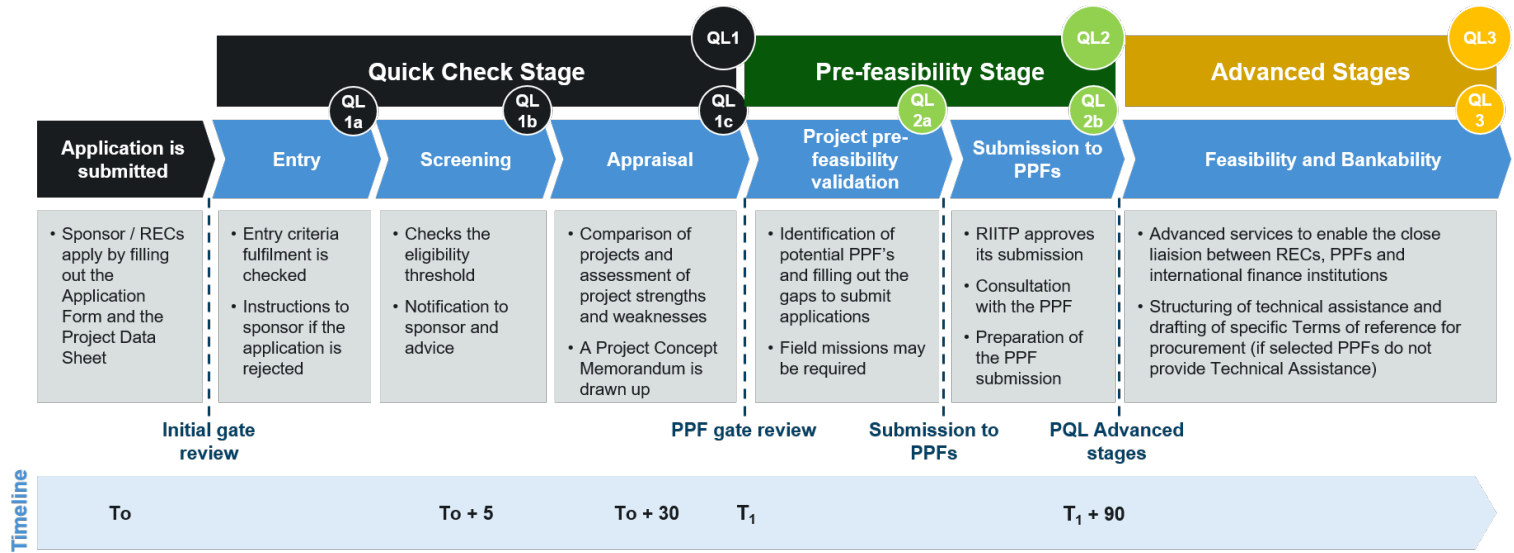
QL1

Quick Check Stage

QL2

Pre-feasibility Stage

QL3

Advanced Stages

QL 1a

QL 1b

QL 1c

QL 2a

QL 2b

QL 3

Application is submitted

Entry

Screening

Appraisal

Project pre-feasibility validation

Submission to PPFs

Feasibility and Bankability

• Sponsor / RECs apply by filling out the Application Form and the Project Data Sheet

• Entry criteria fulfilment is checked
• Instructions to sponsor if the application is rejected

• Checks the eligibility threshold
• Notification to sponsor and advice

• Comparison of projects and assessment of project strengths and weaknesses
• A Project Concept Memorandum is drawn up

• Identification of potential PPF's and filling out the gaps to submit applications
• Field missions may be required

• RIITP approves its submission
• Consultation with the PPF
• Preparation of the PPF submission

• Advanced services to enable the close liaision between RECs, PPFs and international finance institutions
• Structuring of technical assistance and drafting of specific Terms of reference for procurement (if selected PPFs do not provide Technical Assistance)

Initial gate review

PPF gate review

Submission to PPFs

PQL Advanced stages

Timeline

To

To + 5

To + 30

$T_1$

$T_1$ + 90